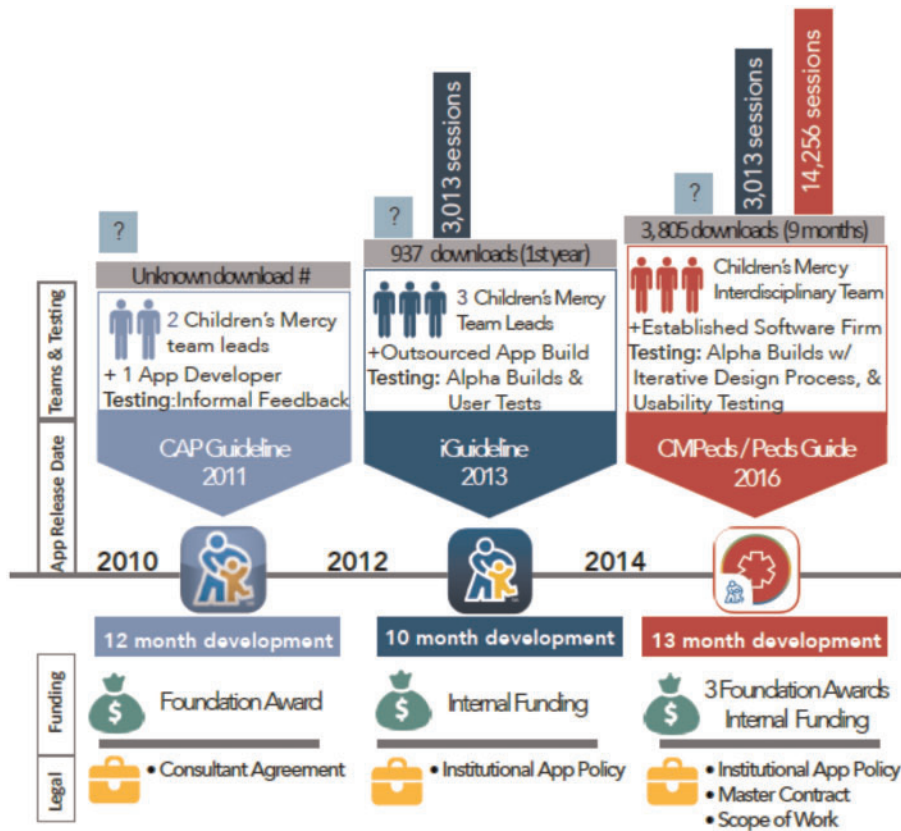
Teams & Testing

App Release Date

Funding

Legal

?

Unknown download #

2 Children's Mercy team leads

+ 1 App Developer

Testing: Informal Feedback

CAP Guideline 2011

?

3,013 sessions

937 downloads (1st year)

3 Children's Mercy Team Leads

+Outsourced App Build

Testing: Alpha Builds & User Tests

iGuideline 2013

?

3,013 sessions

14,256 sessions

3,805 downloads (9 months)

Children's Mercy Interdisciplinary Team

+Established Software Firm

Testing: Alpha Builds w/ Iterative Design Process, & Usability Testing

CMPeds / Peds Guide 2016

2010

2012

2014

12 month development

10 month development

13 month development

Foundation Award

Internal Funding

3 Foundation Awards Internal Funding

• Consultant Agreement

• Institutional App Policy

• Institutional App Policy
• Master Contract
• Scope of Work